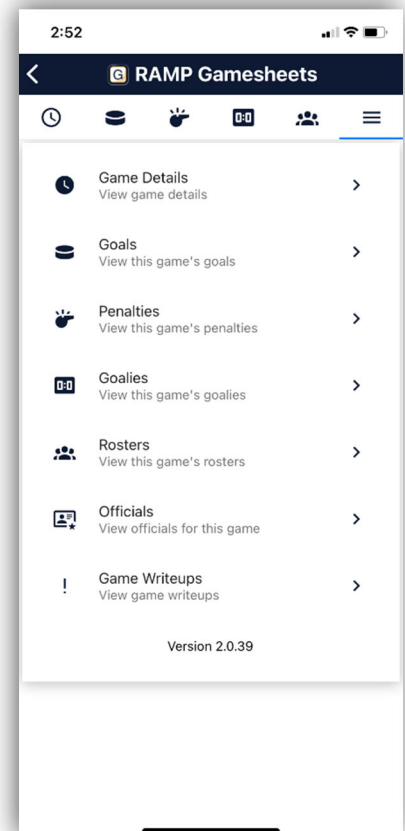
2:52

G RAMP Gamesheets

0:0

Game Details
View game details

Goals
View this game's goals

Penalties
View this game's penalties

0:0 Goalies
View this game's goalies

Rosters
View this game's rosters

Officials
View officials for this game

! Game Writeups
View game writeups

Version 2.0.39